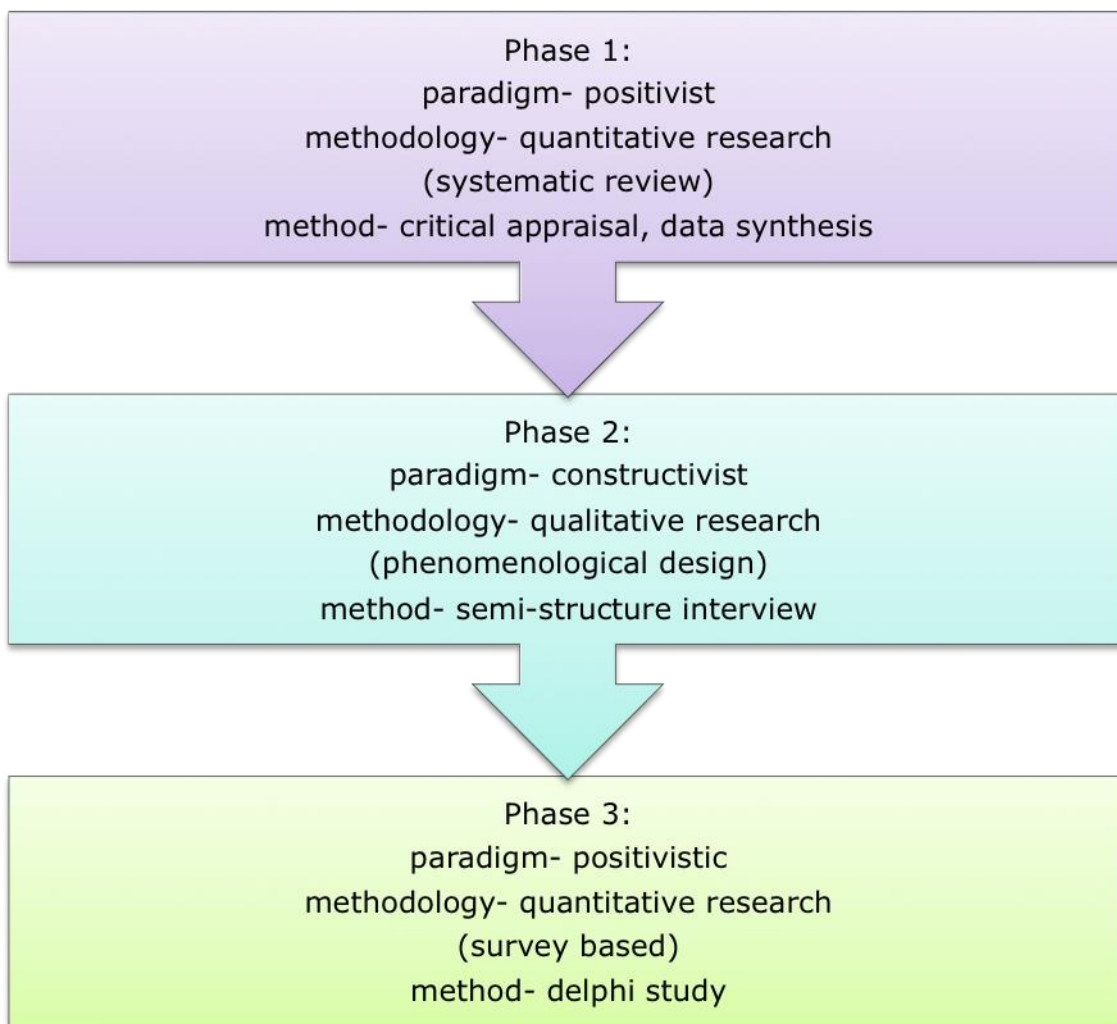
Phase 1:
paradigm- positivist
methodology- quantitative research
(systematic review)
method- critical appraisal, data synthesis

Phase 2:
paradigm- constructivist
methodology- qualitative research
(phenomenological design)
method- semi-structure interview

Phase 3:
paradigm- positivistic
methodology- quantitative research
(survey based)
method- delphi study